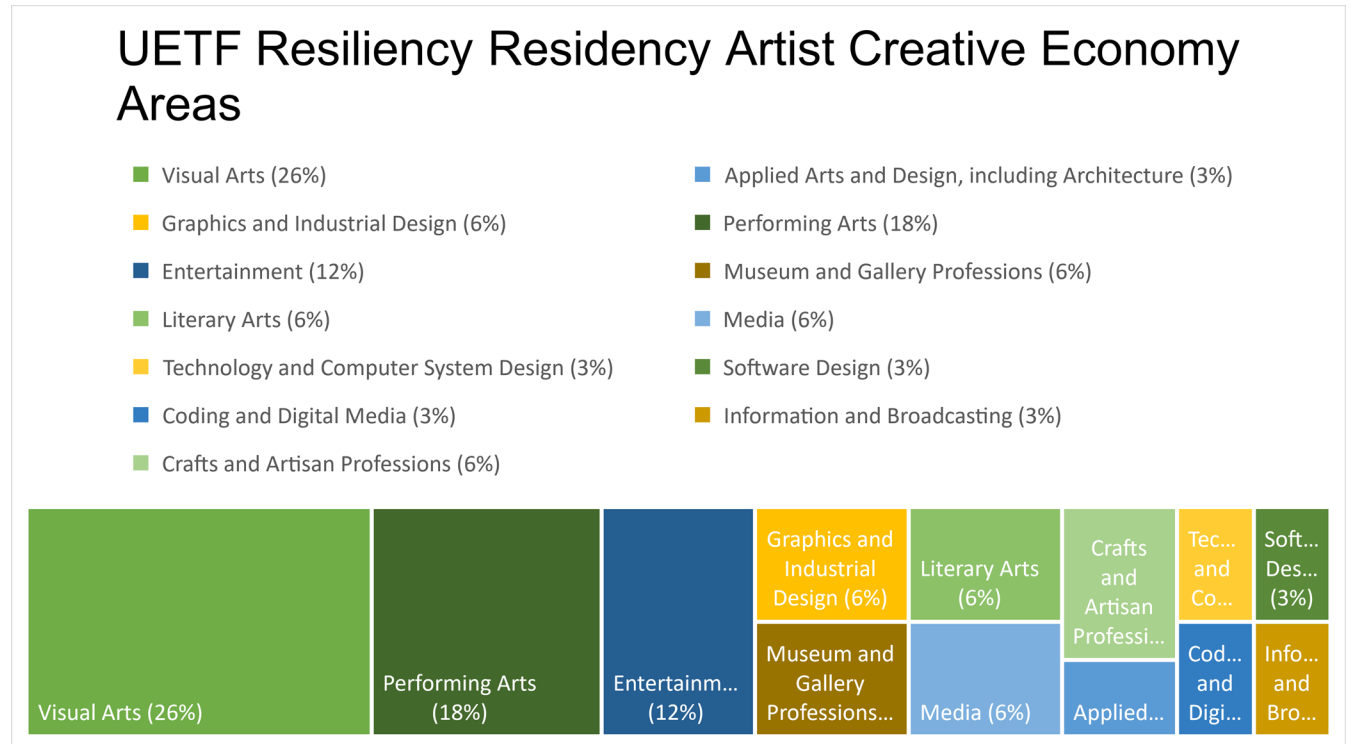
UETF Resiliency Residency Artist Creative Economy Areas

Visual Arts (26%)
Graphics and Industrial Design (6%)
Entertainment (12%)
Literary Arts (6%)
Technology and Computer System Design (3%)
Coding and Digital Media (3%)
Crafts and Artisan Professions (6%)
Applied Arts and Design, including Architecture (3%)
Performing Arts (18%)
Museum and Gallery Professions (6%)
Media (6%)
Software Design (3%)
Information and Broadcasting (3%)

Visual Arts (26%)
Performing Arts (18%)
Entertainm... (12%)
Graphics and Industrial Design (6%)
Museum and Gallery Professions...
Literary Arts (6%)
Media (6%)
Crafts and Artisan Professi...
Applied...
Tec... and Co...
Cod... and Digi...
Soft... Des... (3%)
Info... and Bro...